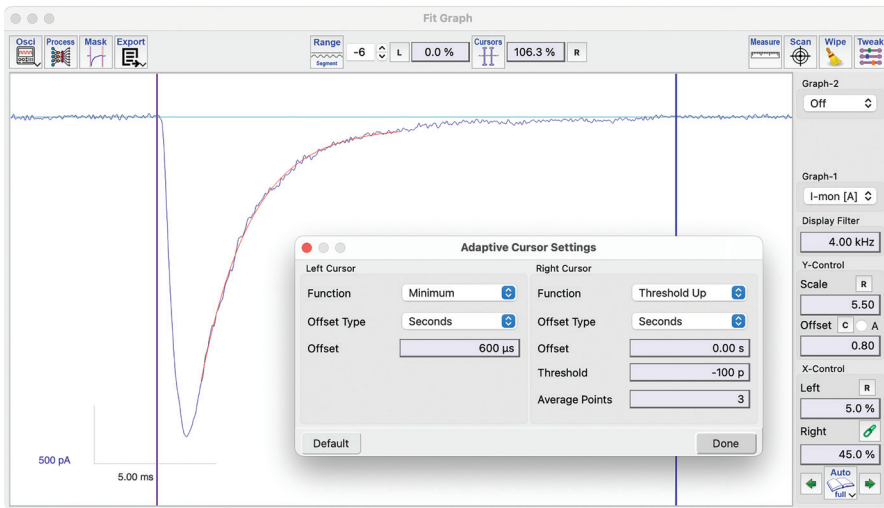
Fit Graph

Osci Process Mask Export

Range
Segment
-6 L 0.0 % Cursors 106.3 % R

Measure Scan Wipe Tweak

Graph-2
Off

Graph-1
I-mon [A]
Display Filter
4.00 kHz
Y-Control
Scale R
5.50
Offset C A
0.80
X-Control
Left R
5.0 %
Right
45.0 %
Auto
full

500 pA
5.00 ms

Adaptive Cursor Settings

Left Cursor
Function Minimum
Offset Type Seconds
Offset 600 µs

Right Cursor
Function Threshold Up
Offset Type Seconds
Offset 0.00 s
Threshold -100 p
Average Points 3

Default
Done